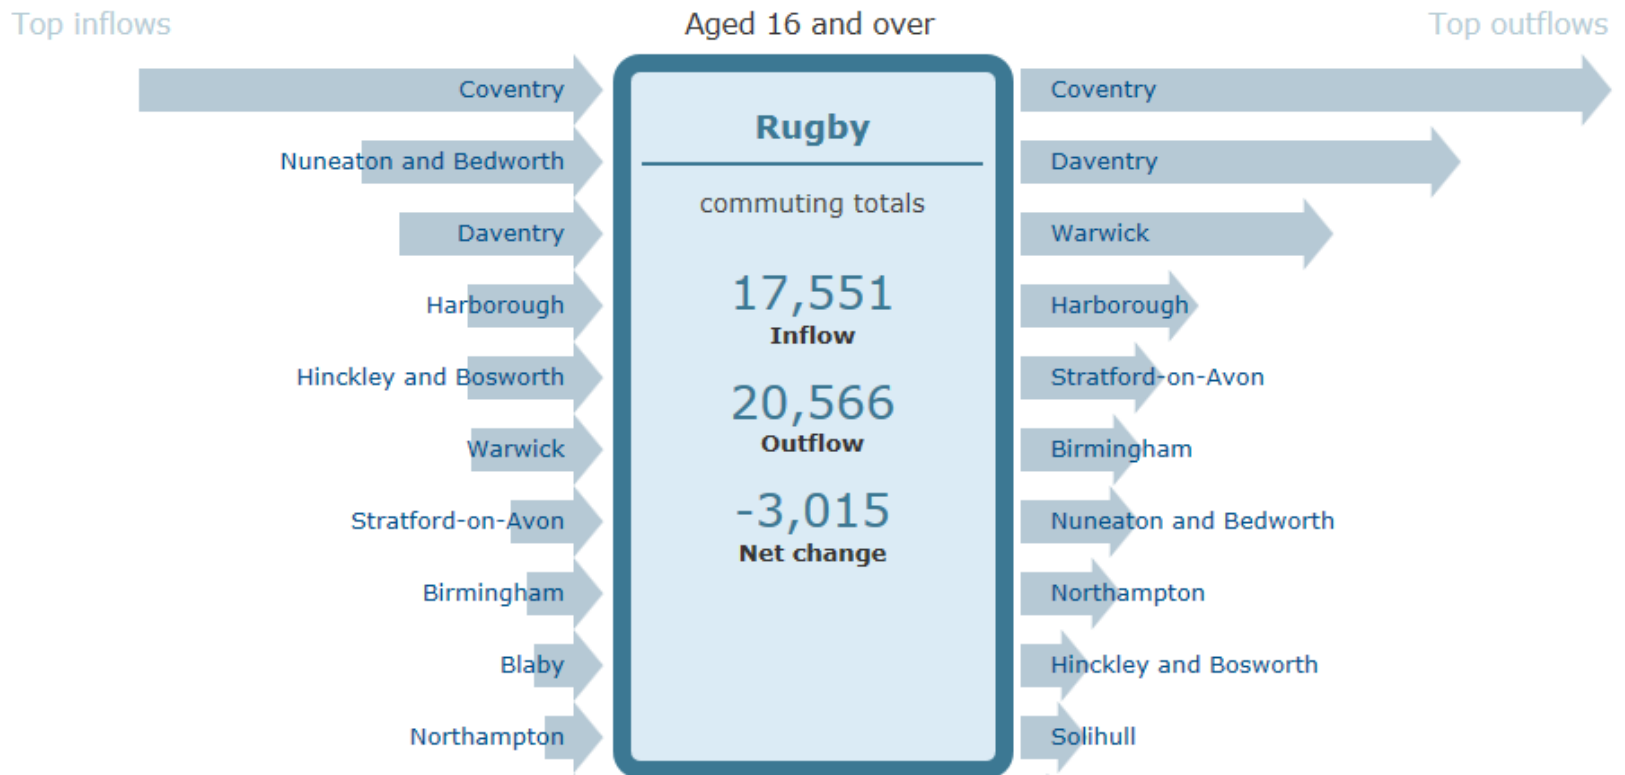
Top inflows

Aged 16 and over

Top outflows

Coventry
Nuneaton and Bedworth
Daventry
Harborough
Hinckley and Bosworth
Warwick
Stratford-on-Avon
Birmingham
Blaby
Northampton

Rugby

commuting totals

17,551
Inflow

20,566
Outflow

-3,015
Net change

Coventry
Daventry
Warwick
Harborough
Stratford-on-Avon
Birmingham
Nuneaton and Bedworth
Northampton
Hinckley and Bosworth
Solihull